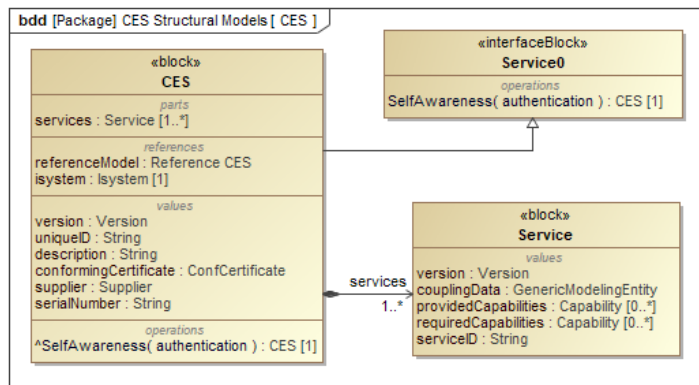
bdd [Package] CES Structural Models [ CES ]

«block»
CES

parts
services : Service [1..*]

references
referenceModel : Reference CES
isystem : Isystem [1]

values
version : Version
uniqueID : String
description : String
conformingCertificate : ConfCertificate
supplier : Supplier
serialNumber : String

operations
^SelfAwareness( authentication ) : CES [1]

«interfaceBlock»
Service0

operations
SelfAwareness( authentication ) : CES [1]

services
1..*

«block»
Service

values
version : Version
couplingData : GenericModelingEntity
providedCapabilities : Capability [0..*]
requiredCapabilities : Capability [0..*]
serviceID : String